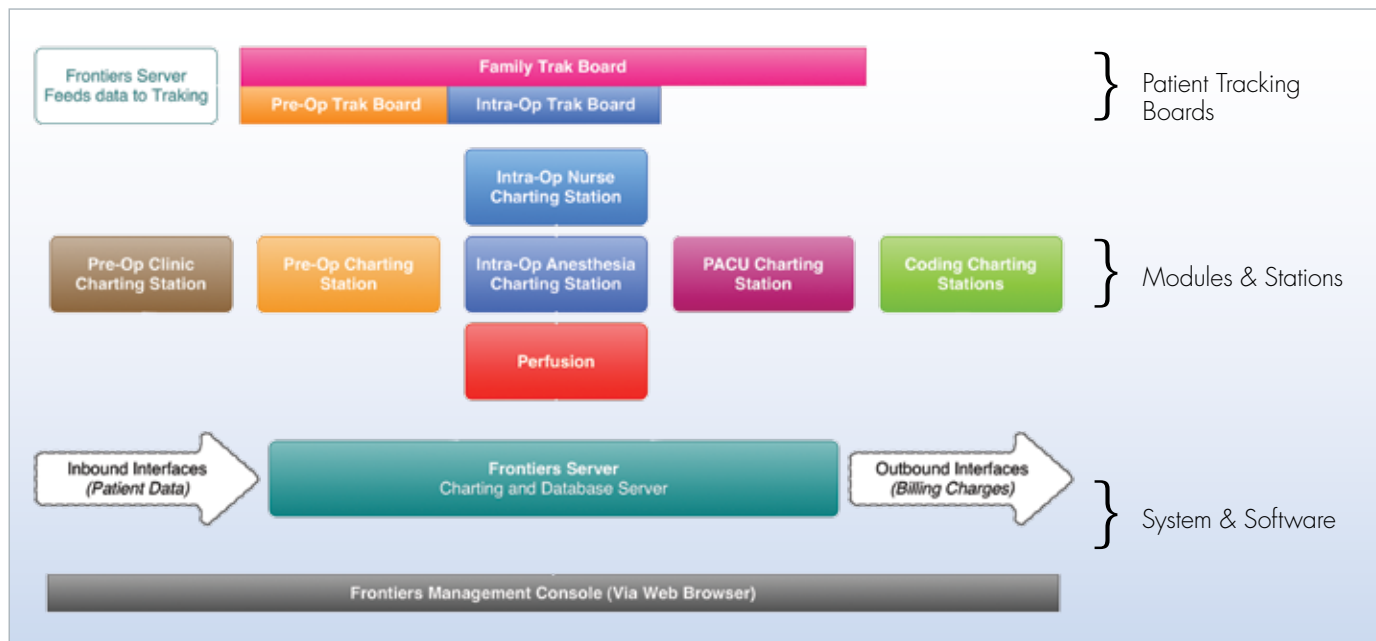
Frontiers Server Feeds data to Traking

Family Trak Board

Pre-Op Trak Board

Intra-Op Trak Board

Patient Tracking Boards

Intra-Op Nurse Charting Station

Pre-Op Clinic Charting Station

Pre-Op Charting Station

Intra-Op Anesthesia Charting Station

PACU Charting Station

Coding Charting Stations

Modules & Stations

Perfusion

Inbound Interfaces (Patient Data)

Frontiers Server Charting and Database Server

Outbound Interfaces (Billing Charges)

System & Software

Frontiers Management Console (Via Web Browser)